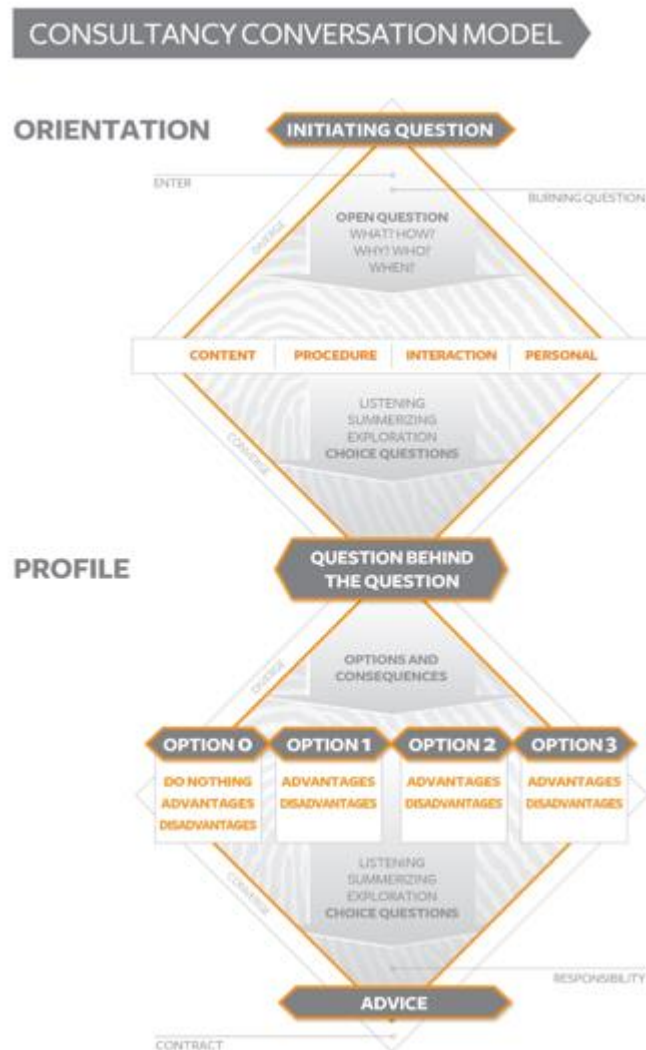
CONSULTANCY CONVERSATION MODEL

ORIENTATION

INITIATING QUESTION

ENTER

BURNING QUESTION

DIVERGE

OPEN QUESTION
WHAT? HOW?
WHY? WHO?
WHEN?

CONTENT | PROCEDURE | INTERACTION | PERSONAL

LISTENING
SUMMERIZING
EXPLORATION
CHOICE QUESTIONS

CONVERGE

PROFILE

QUESTION BEHIND THE QUESTION

DIVERGE

OPTIONS AND CONSEQUENCES

OPTION 0
DO NOTHING
ADVANTAGES
DISADVANTAGES

OPTION 1
ADVANTAGES
DISADVANTAGES

OPTION 2
ADVANTAGES
DISADVANTAGES

OPTION 3
ADVANTAGES
DISADVANTAGES

LISTENING
SUMMERIZING
EXPLORATION
CHOICE QUESTIONS

CONVERGE

RESPONSIBILITY

ADVICE

CONTRACT